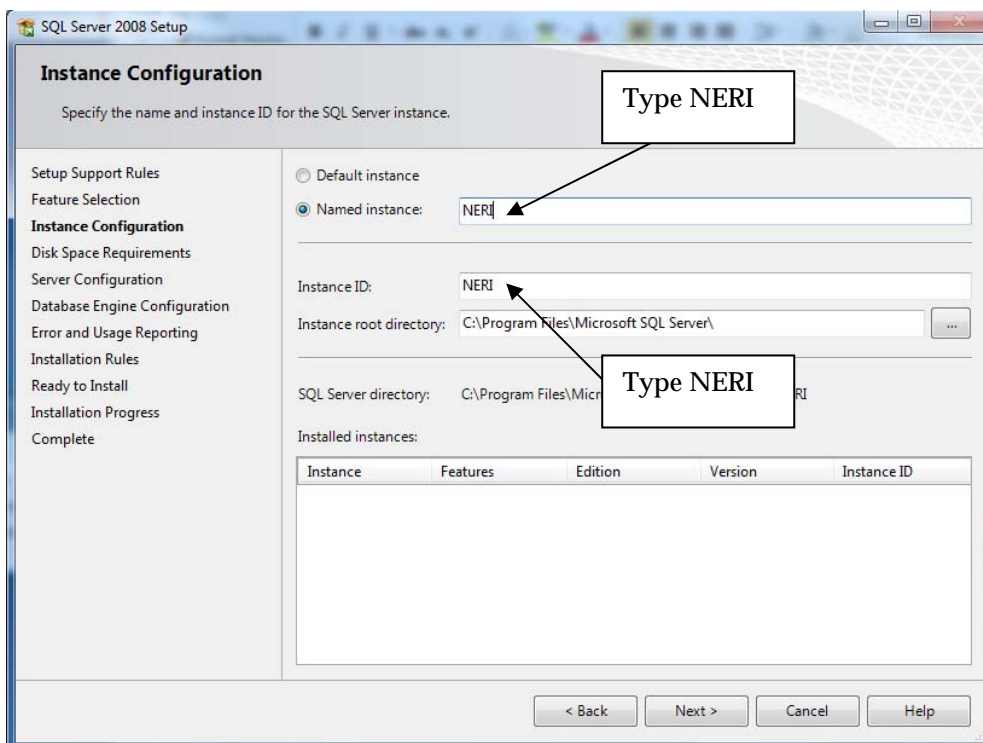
SQL Server 2008 Setup

Instance Configuration

Specify the name and instance ID for the SQL Server instance.

Type NERI

Setup Support Rules
Feature Selection
Instance Configuration
Disk Space Requirements
Server Configuration
Database Engine Configuration
Error and Usage Reporting
Installation Rules
Ready to Install
Installation Progress
Complete

Default instance
Named instance: NERI

Instance ID: NERI
Instance root directory: C:\Program Files\Microsoft SQL Server\ ...

Type NERI

SQL Server directory: C:\Program Files\Micr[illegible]RI

Installed instances:

| Instance | Features | Edition | Version | Instance ID |
|---|---|---|---|---|

< Back   Next >   Cancel   Help